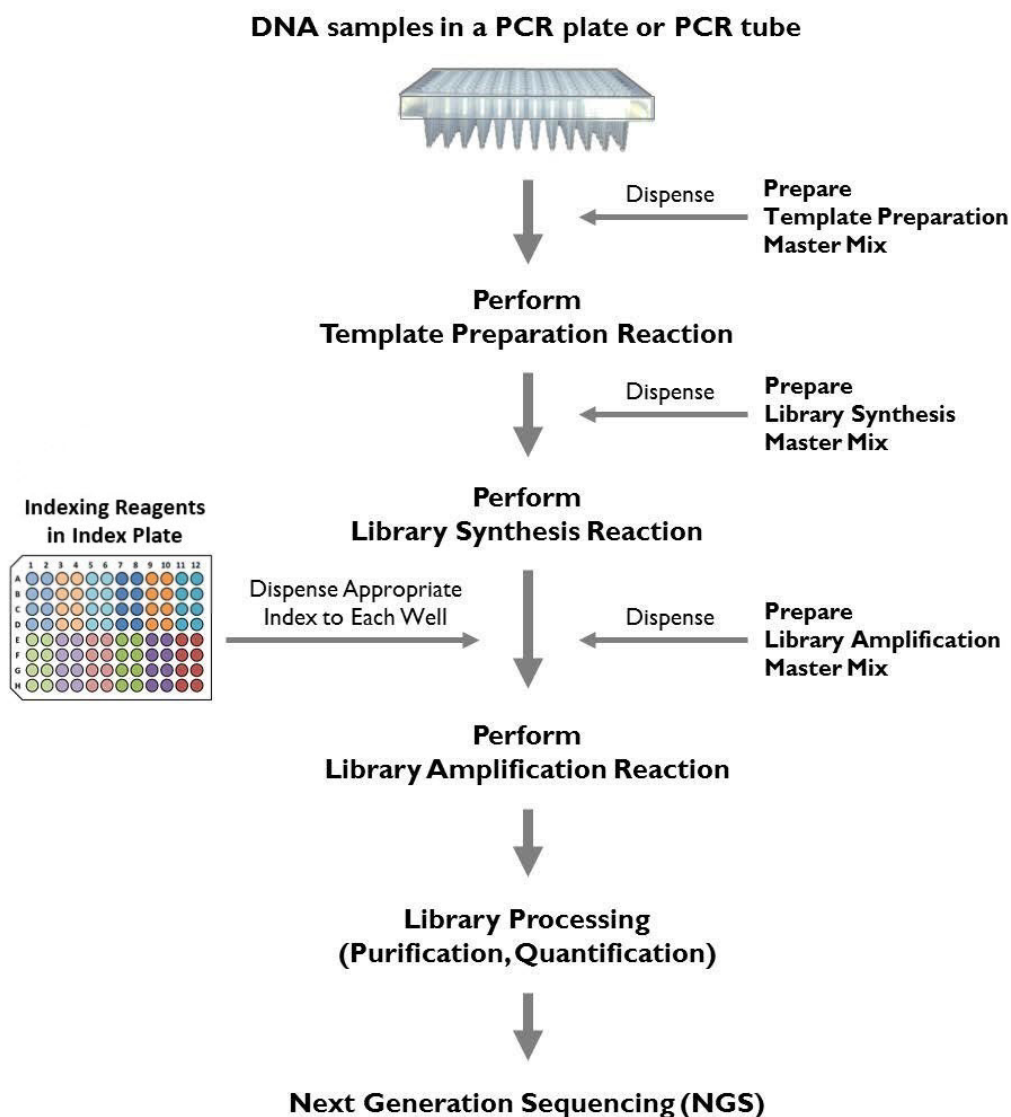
DNA samples in a PCR plate or PCR tube

Dispense

Prepare
Template Preparation
Master Mix

Perform
Template Preparation Reaction

Dispense

Prepare
Library Synthesis
Master Mix

Indexing Reagents
in Index Plate

1 2 3 4 5 6 7 8 9 10 11 12
A
B
C
D
E
F
G
H

Perform
Library Synthesis Reaction

Dispense Appropriate
Index to Each Well

Dispense

Prepare
Library Amplification
Master Mix

Perform
Library Amplification Reaction

Library Processing
(Purification, Quantification)

Next Generation Sequencing (NGS)